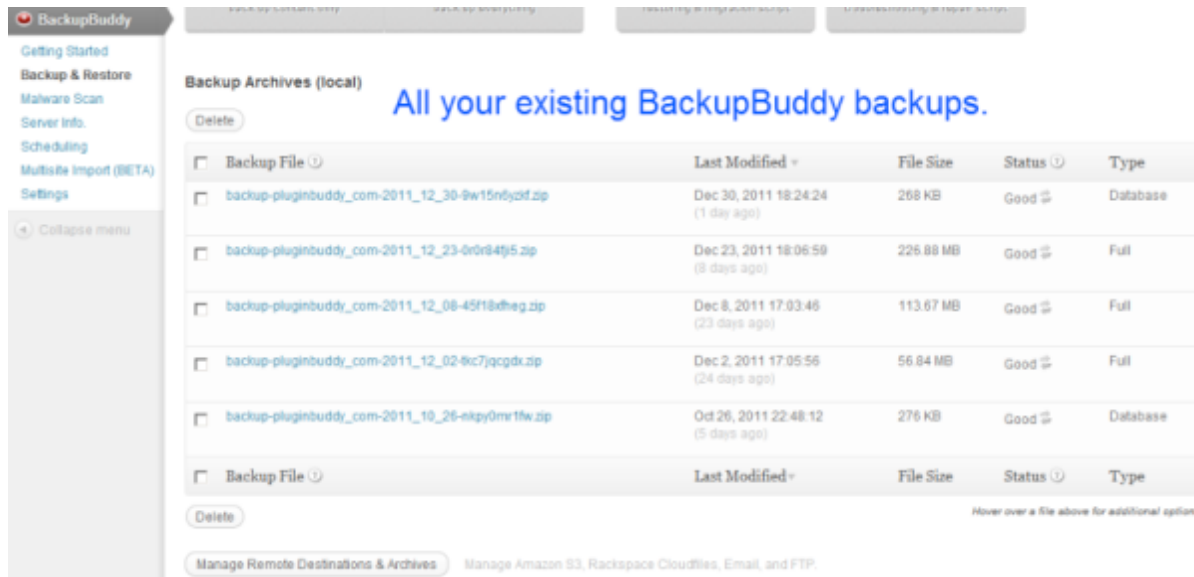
BackupBuddy

Getting Started
Backup & Restore
Malware Scan
Server Info.
Scheduling
Multisite Import (BETA)
Settings

Collapse menu

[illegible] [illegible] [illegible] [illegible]

Backup Archives (local)

All your existing BackupBuddy backups.

Delete

| | Backup File | Last Modified | File Size | Status | Type |
|---|---|---|---|---|---|
| | backup-pluginbuddy_com-2011_12_30-9w15n6yzkf.zip | Dec 30, 2011 18:24:24 (1 day ago) | 268 KB | Good | Database |
| | backup-pluginbuddy_com-2011_12_23-0r0r84fji5.zip | Dec 23, 2011 18:06:59 (8 days ago) | 226.88 MB | Good | Full |
| | backup-pluginbuddy_com-2011_12_08-45f18xfheg.zip | Dec 8, 2011 17:03:46 (23 days ago) | 113.67 MB | Good | Full |
| | backup-pluginbuddy_com-2011_12_02-tkc7jqcgdx.zip | Dec 2, 2011 17:05:56 (24 days ago) | 56.84 MB | Good | Full |
| | backup-pluginbuddy_com-2011_10_26-ekpy0mr1fw.zip | Oct 26, 2011 22:48:12 (5 days ago) | 276 KB | Good | Database |
| | Backup File | Last Modified | File Size | Status | Type |

Delete

Hover over a file above for additional option

Manage Remote Destinations & Archives Manage Amazon S3, Rackspace Cloudfiles, Email, and FTP.